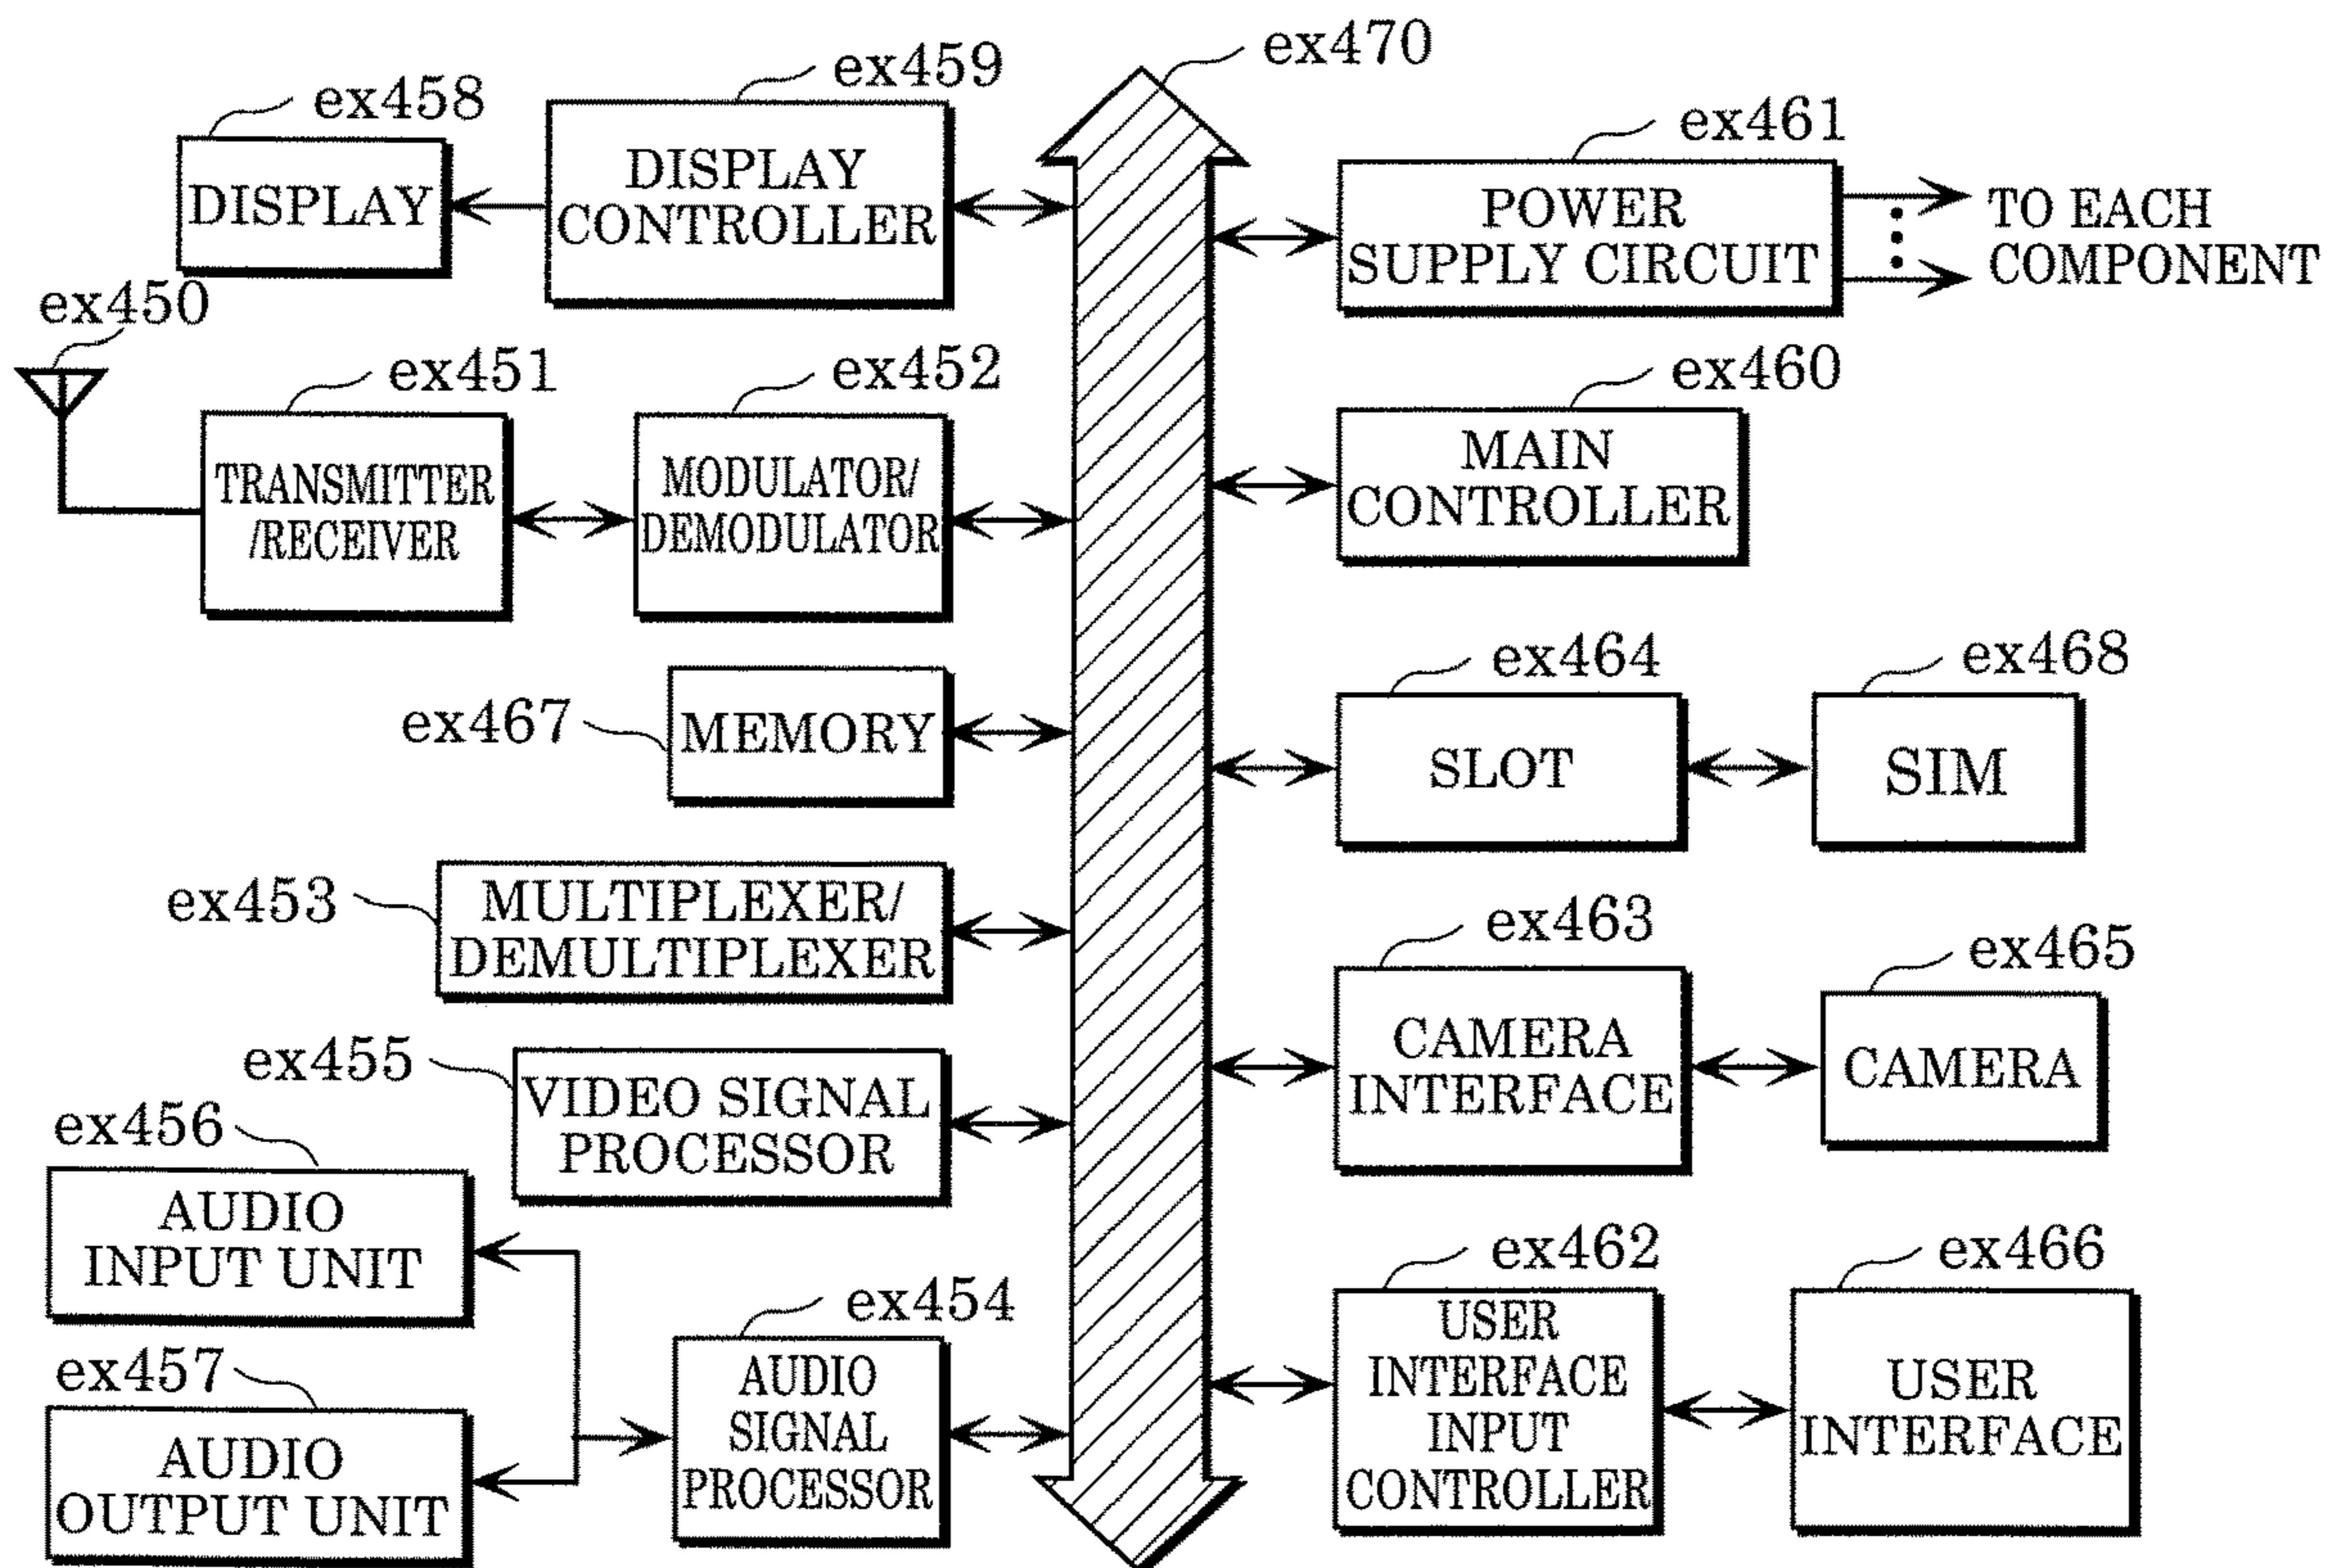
ex470

ex458
DISPLAY

ex459
DISPLAY CONTROLLER

ex461
POWER SUPPLY CIRCUIT

TO EACH COMPONENT

ex450

ex451
TRANSMITTER /RECEIVER

ex452
MODULATOR/ DEMODULATOR

ex460
MAIN CONTROLLER

ex467
MEMORY

ex464
SLOT

ex468
SIM

ex453
MULTIPLEXER/ DEMULTIPLEXER

ex463
CAMERA INTERFACE

ex465
CAMERA

ex455
VIDEO SIGNAL PROCESSOR

ex456
AUDIO INPUT UNIT

ex457
AUDIO OUTPUT UNIT

ex454
AUDIO SIGNAL PROCESSOR

ex462
USER INTERFACE INPUT CONTROLLER

ex466
USER INTERFACE